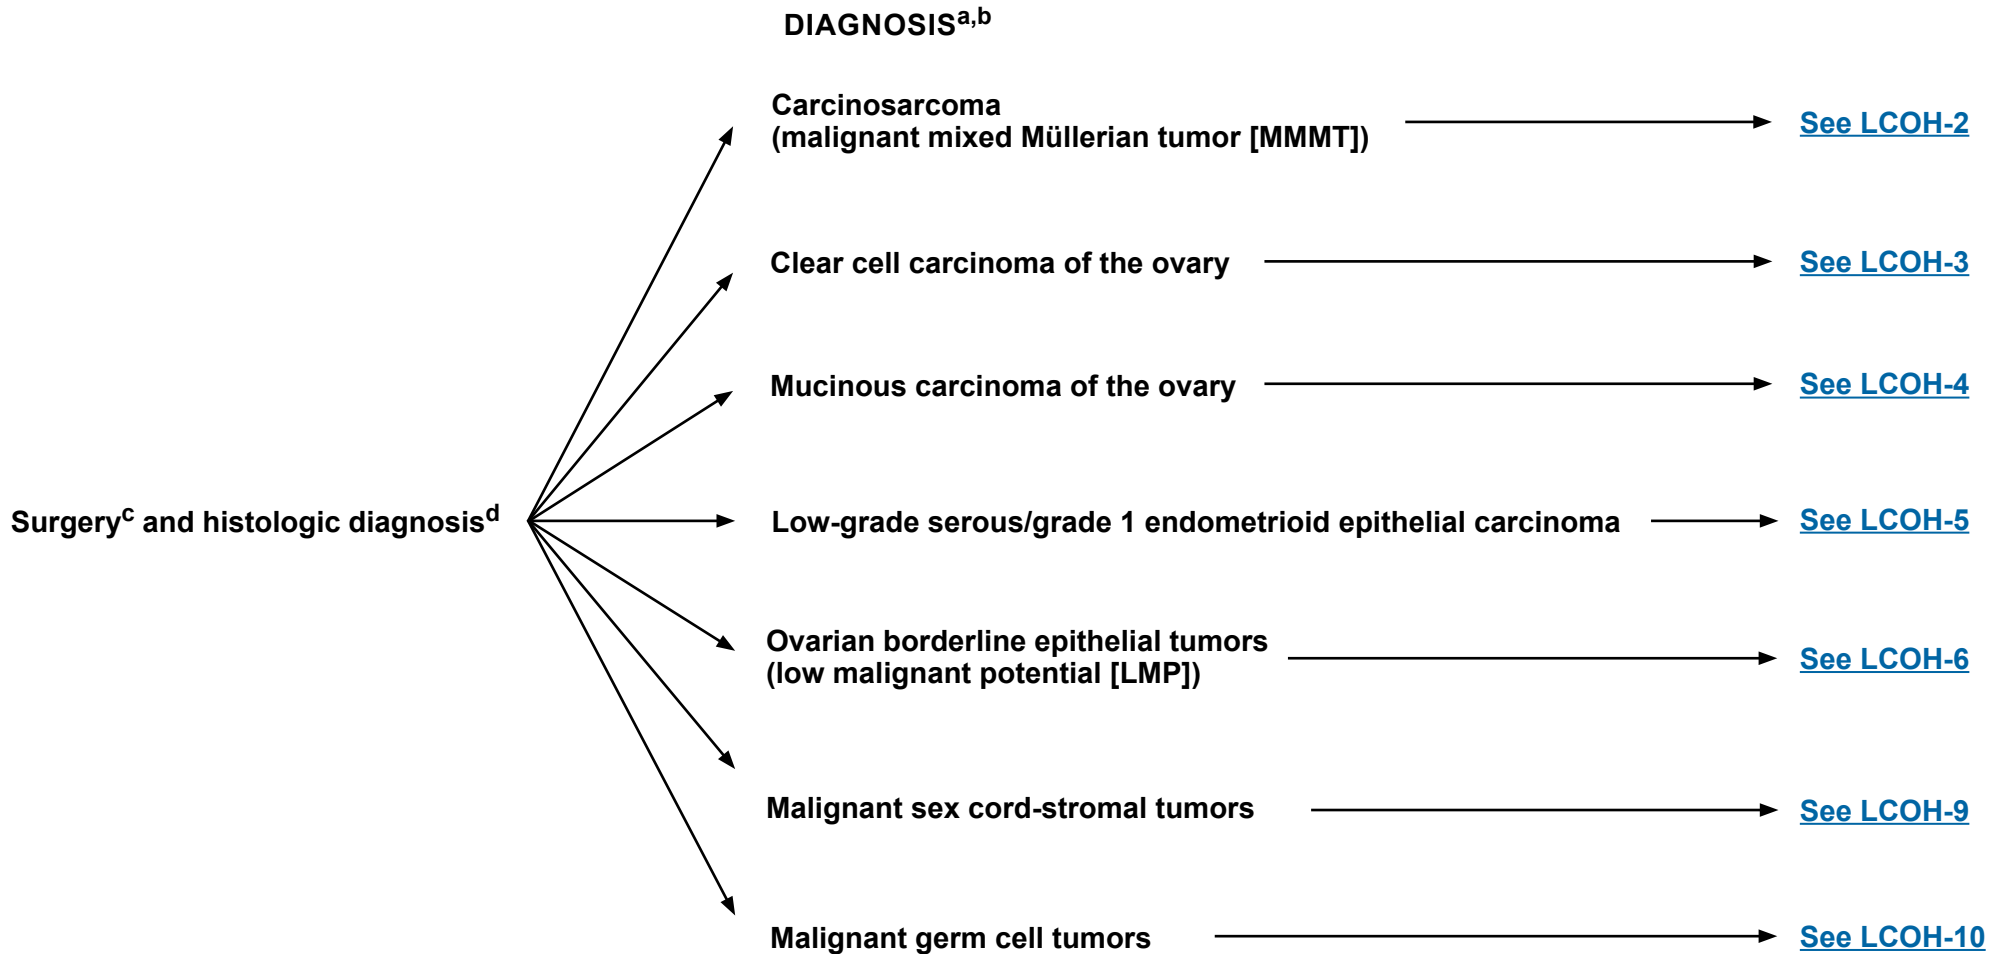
DIAGNOSIS$^{a,b}$

Surgery$^{c}$ and histologic diagnosis$^{d}$

Carcinosarcoma (malignant mixed Müllerian tumor [MMMT])

See LCOH-2

Clear cell carcinoma of the ovary

See LCOH-3

Mucinous carcinoma of the ovary

See LCOH-4

Low-grade serous/grade 1 endometrioid epithelial carcinoma

See LCOH-5

Ovarian borderline epithelial tumors (low malignant potential [LMP])

See LCOH-6

Malignant sex cord-stromal tumors

See LCOH-9

Malignant germ cell tumors

See LCOH-10